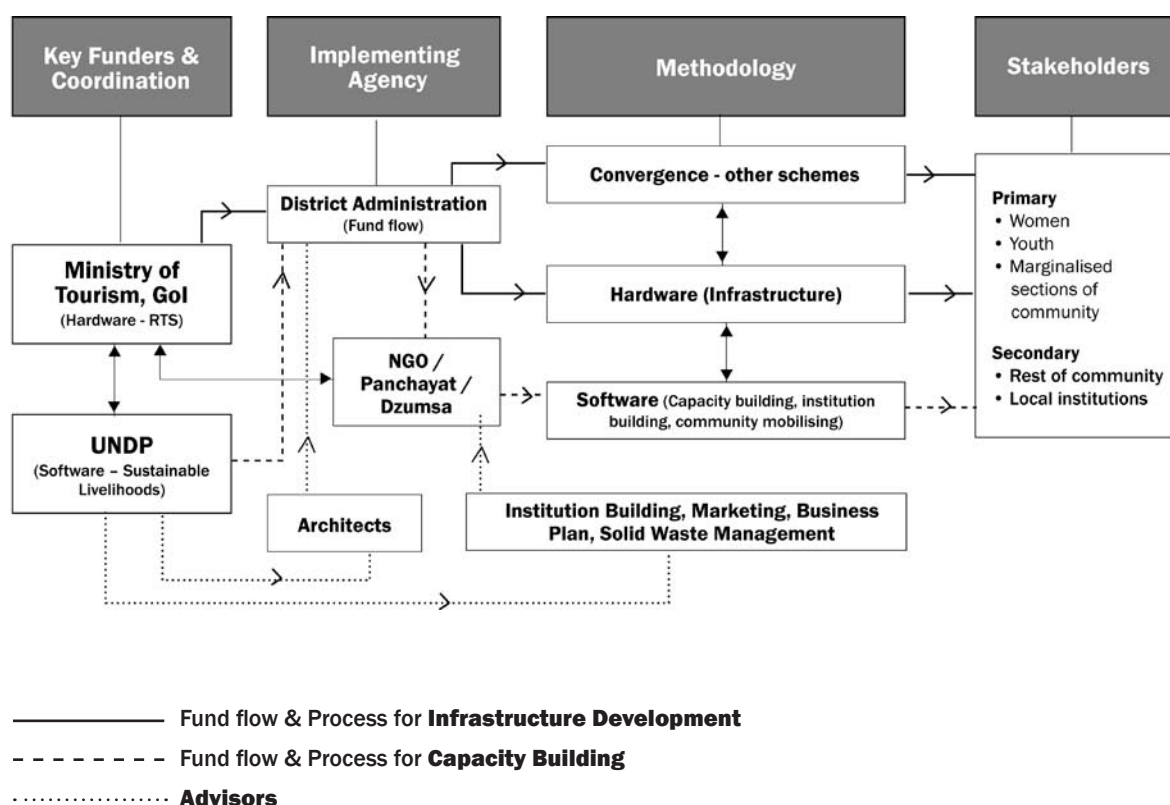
Key Funders & Coordination

Implementing Agency

Methodology

Stakeholders

District Administration (Fund flow)

Convergence - other schemes

Ministry of Tourism, GoI (Hardware - RTS)

Hardware (Infrastructure)

NGO / Panchayat / Dzumsa

Software (Capacity building, institution building, community mobilising)

UNDP (Software – Sustainable Livelihoods)

Architects

Institution Building, Marketing, Business Plan, Solid Waste Management

Primary
• Women
• Youth
• Marginalised sections of community

Secondary
• Rest of community
• Local institutions

Fund flow & Process for Infrastructure Development

Fund flow & Process for Capacity Building

Advisors